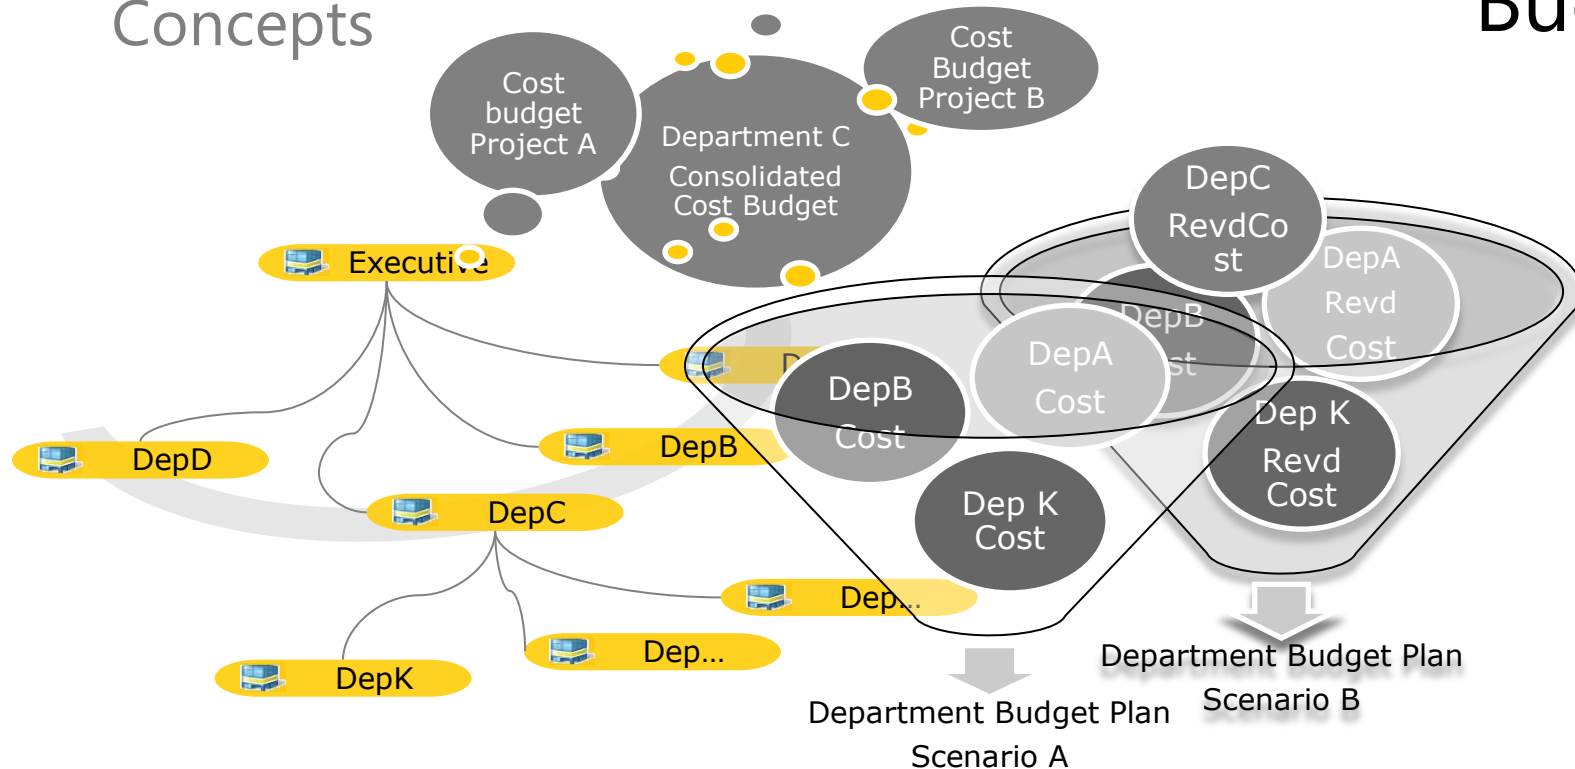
Concepts

Bu

Cost budget Project A

Department C

Consolidated Cost Budget

Cost Budget Project B

Executive

DepD

DepB

DepC

Dep...

Dep...

DepK

D

DepC RevdCost

DepA Revd Cost

DepB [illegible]st

DepA Cost

DepB Cost

Dep K Revd Cost

Dep K Cost

Department Budget Plan Scenario A

Department Budget Plan Scenario B